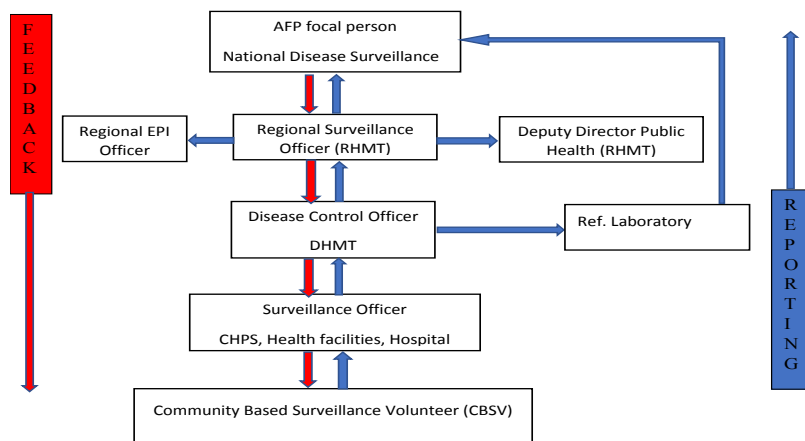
FEEDBACK

AFP focal person

National Disease Surveillance

Regional EPI Officer

Regional Surveillance Officer (RHMT)

Deputy Director Public Health (RHMT)

Disease Control Officer

DHMT

Ref. Laboratory

Surveillance Officer

CHPS, Health facilities, Hospital

Community Based Surveillance Volunteer (CBSV)

REPORTING